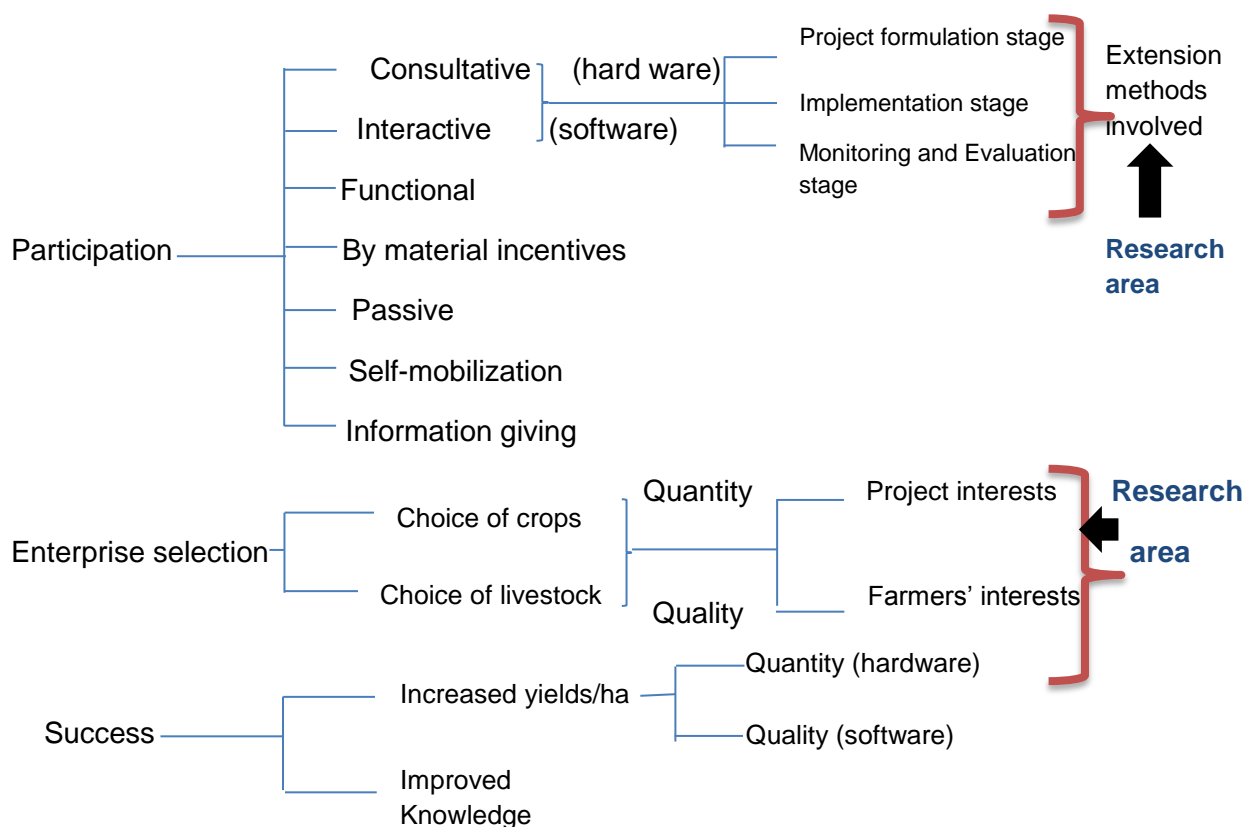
Participation

Consultative
Interactive
Functional
By material incentives
Passive
Self-mobilization
Information giving

(hard ware)
(software)

Project formulation stage
Implementation stage
Monitoring and Evaluation stage

Extension methods involved

Research area

Enterprise selection

Choice of crops
Choice of livestock

Quantity
Quality

Project interests
Farmers’ interests

Research area

Success

Increased yields/ha
Improved Knowledge

Quantity (hardware)
Quality (software)